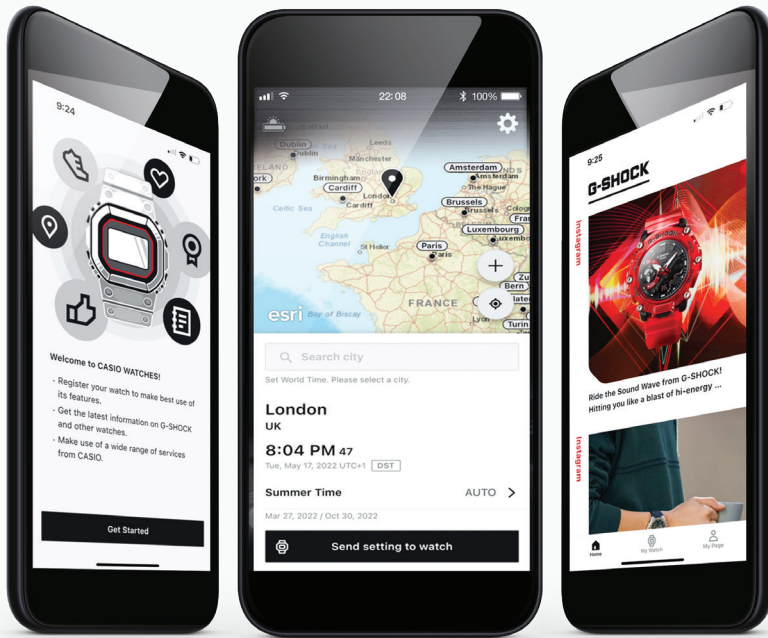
9:24

Welcome to CASIO WATCHES!

· Register your watch to make best use of its features.
· Get the latest information on G-SHOCK and other watches.
· Make use of a wide range of services from CASIO.

Get Started

22:08 100%

Dublin Dublin Leeds Manchester Birmingham Cardiff Cardiff London Amsterdam The Hague Brussels Brussels Luxembourg Paris Paris Celtic Sea English Channel St Helier FRANCE Bay of Biscay Zu Bern Turin Lyon

esri

Search city

Set World Time. Please select a city.

London
UK

8:04 PM 47
Tue, May 17, 2022 UTC+1 DST

Summer Time AUTO

Mar 27, 2022 / Oct 30, 2022

Send setting to watch

9:25

G-SHOCK

Instagram

Ride the Sound Wave from G-SHOCK! Hitting you like a blast of hi-energy ...

Instagram

Home My Watch My Page